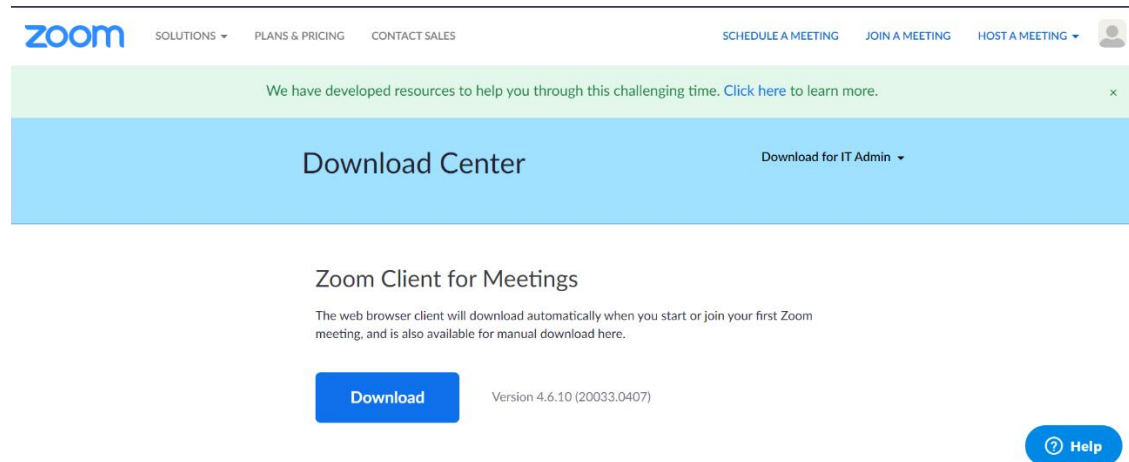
zoom SOLUTIONS ▾ PLANS & PRICING CONTACT SALES SCHEDULE A MEETING JOIN A MEETING HOST A MEETING ▾

We have developed resources to help you through this challenging time. Click here to learn more. ×

Download Center

Download for IT Admin ▾

Zoom Client for Meetings

The web browser client will download automatically when you start or join your first Zoom meeting, and is also available for manual download here.

Download

Version 4.6.10 (20033.0407)

? Help